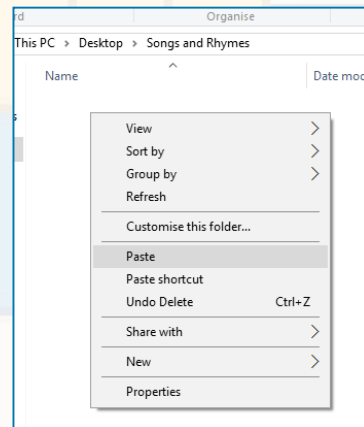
rd

Organise

This PC > Desktop > Songs and Rhymes

Name

Date mod

s

View

Sort by

Group by

Refresh

Customise this folder...

Paste

Paste shortcut

Undo Delete Ctrl+Z

Share with

New

Properties